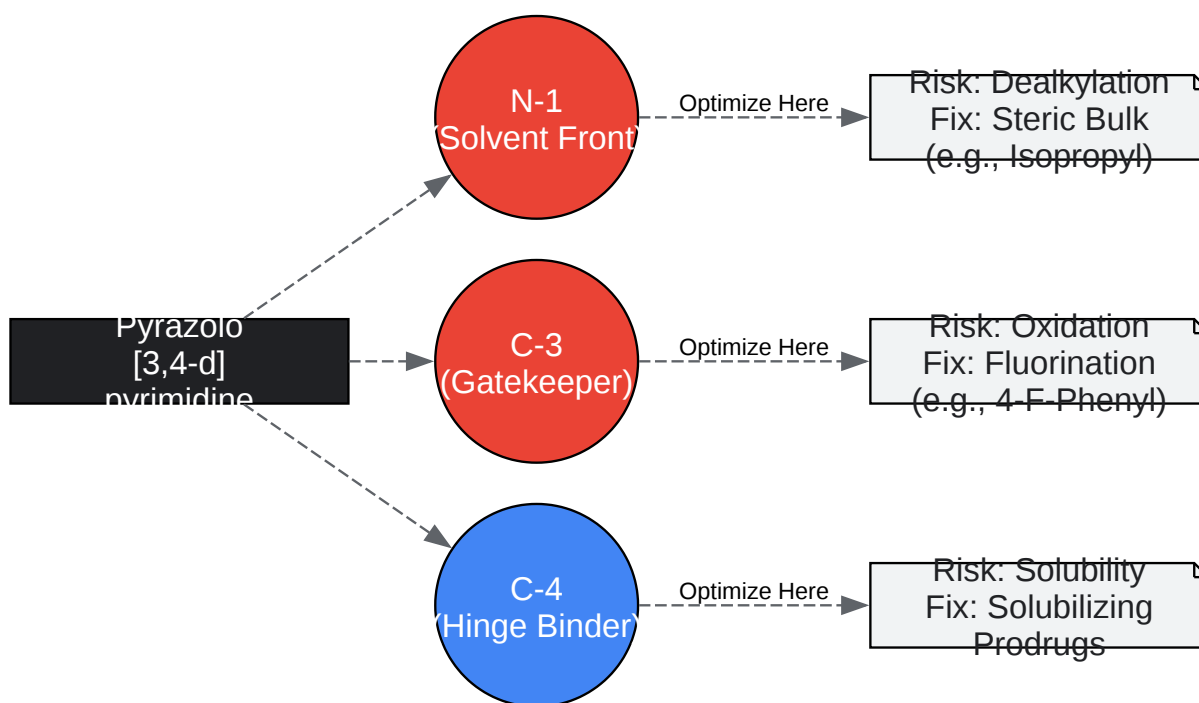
Pyrazolo [3,4-d] pyrimidine

N-1 (Solvent Front)

Optimize Here

Risk: Dealkylation
Fix: Steric Bulk
(e.g., Isopropyl)

C-3 (Gatekeeper)

Optimize Here

Risk: Oxidation
Fix: Fluorination
(e.g., 4-F-Phenyl)

C-4 (Hinge Binder)

Optimize Here

Risk: Solubility
Fix: Solubilizing Prodrugs